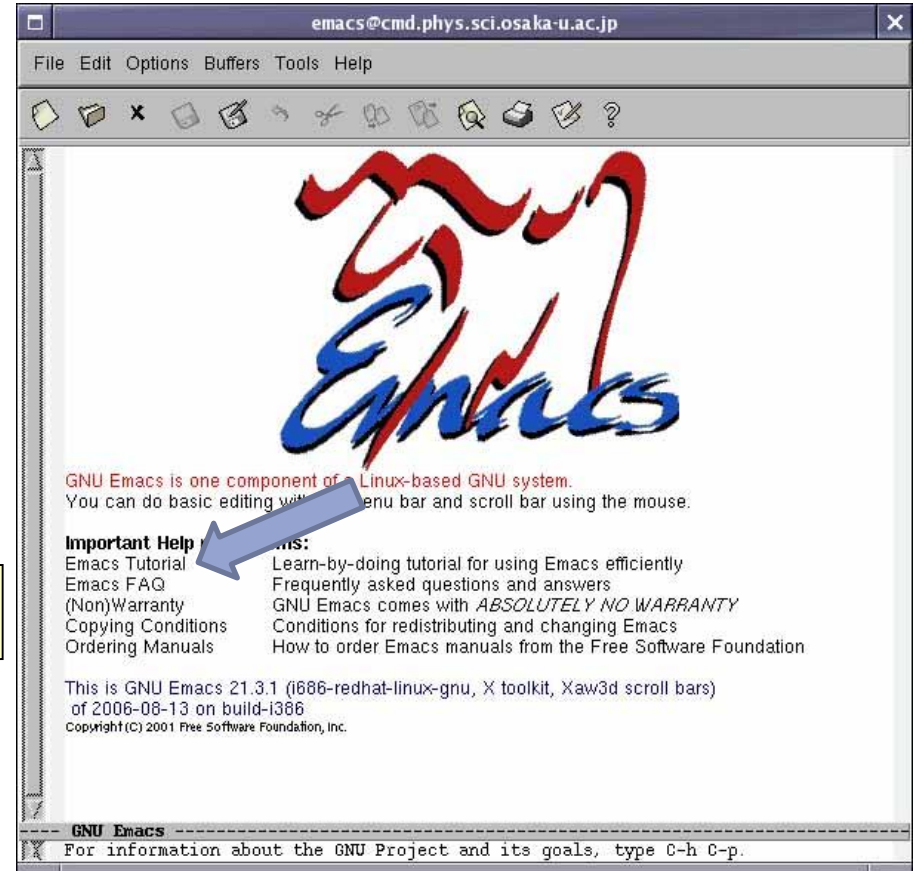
emacs@cmd.phys.sci.osaka-u.ac.jp

File Edit Options Buffers Tools Help

Emacs

GNU Emacs is one component of a Linux-based GNU system.
You can do basic editing with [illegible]enu bar and scroll bar using the mouse.

Important Help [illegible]nus:
Emacs Tutorial Learn-by-doing tutorial for using Emacs efficiently
Emacs FAQ Frequently asked questions and answers
(Non)Warranty GNU Emacs comes with *ABSOLUTELY NO WARRANTY*
Copying Conditions Conditions for redistributing and changing Emacs
Ordering Manuals How to order Emacs manuals from the Free Software Foundation

This is GNU Emacs 21.3.1 (i686-redhat-linux-gnu, X toolkit, Xaw3d scroll bars)
of 2006-08-13 on build-i386
Copyright (C) 2001 Free Software Foundation, Inc.

---- GNU Emacs ----------------------------------------------------------------
For information about the GNU Project and its goals, type C-h C-p.